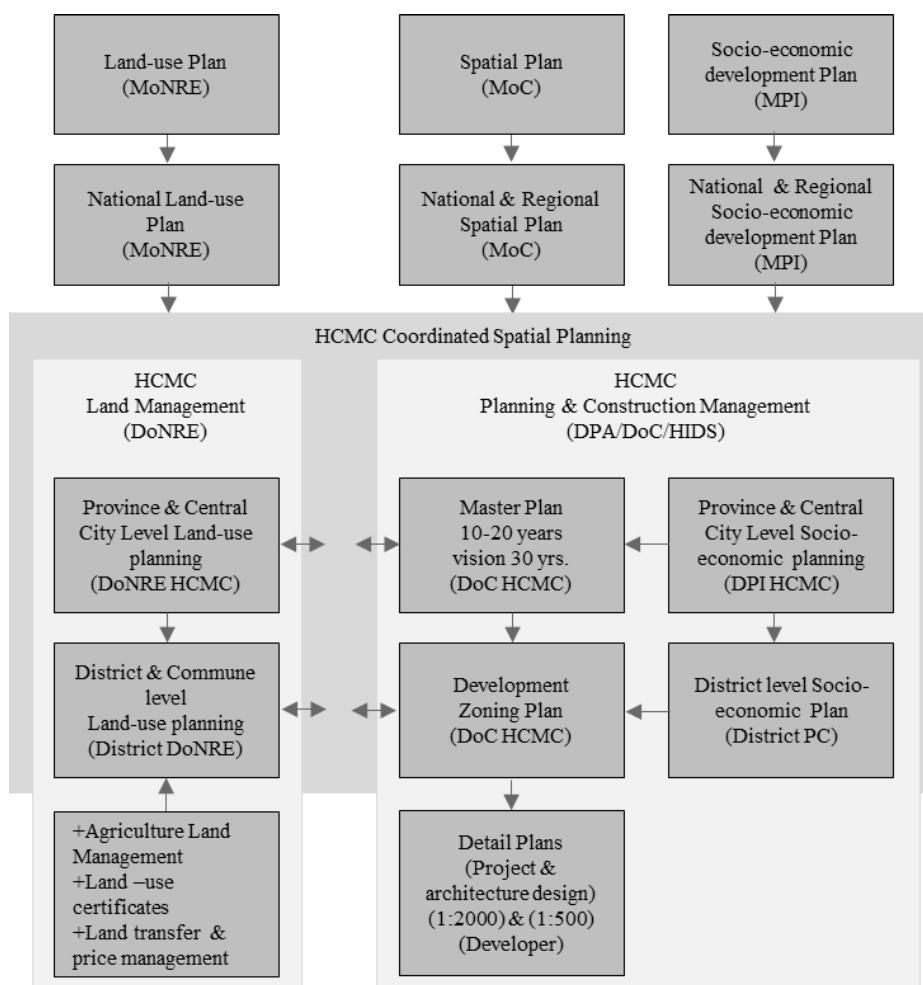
Land-use Plan (MoNRE)

Spatial Plan (MoC)

Socio-economic development Plan (MPI)

National Land-use Plan (MoNRE)

National & Regional Spatial Plan (MoC)

National & Regional Socio-economic development Plan (MPI)

HCMC Coordinated Spatial Planning

HCMC Land Management (DoNRE)

HCMC Planning & Construction Management (DPA/DoC/HIDS)

Province & Central City Level Land-use planning (DoNRE HCMC)

Master Plan 10-20 years vision 30 yrs. (DoC HCMC)

Province & Central City Level Socio-economic planning (DPI HCMC)

District & Commune level Land-use planning (District DoNRE)

Development Zoning Plan (DoC HCMC)

District level Socio-economic Plan (District PC)

+Agriculture Land Management
+Land –use certificates
+Land transfer & price management

Detail Plans (Project & architecture design) (1:2000) & (1:500) (Developer)